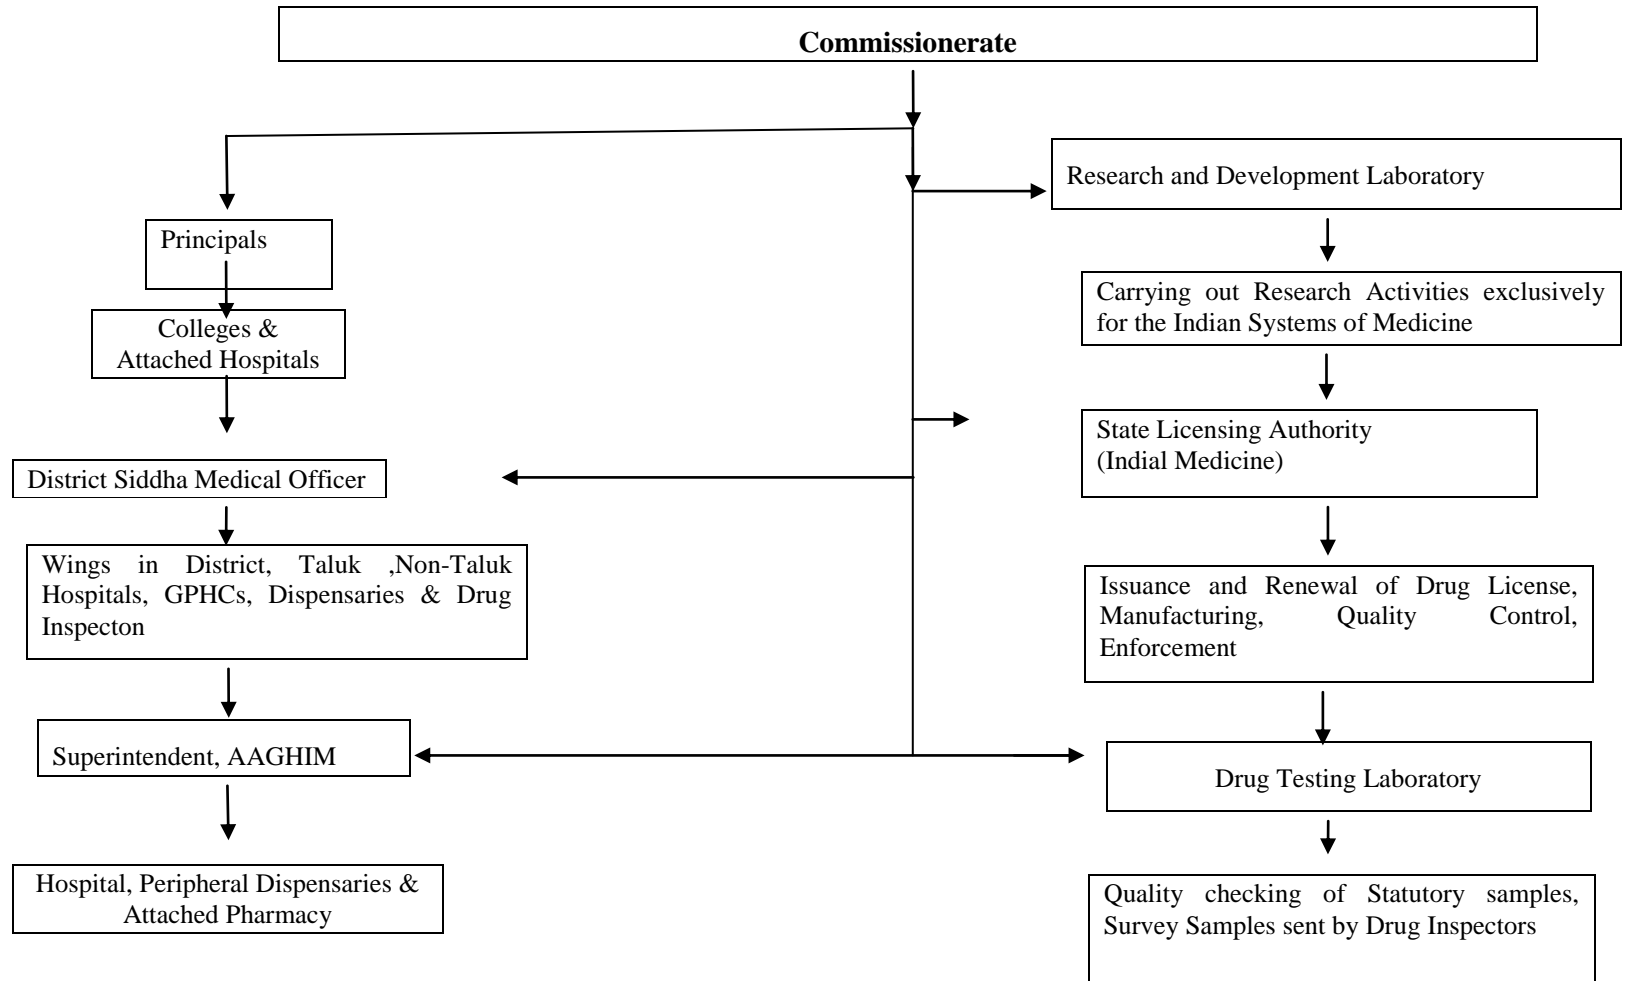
Commissionerate

Principals

Colleges & Attached Hospitals

District Siddha Medical Officer

Wings in District, Taluk ,Non-Taluk Hospitals, GPHCs, Dispensaries & Drug Inspecton

Superintendent, AAGHIM

Hospital, Peripheral Dispensaries & Attached Pharmacy

Research and Development Laboratory

Carrying out Research Activities exclusively for the Indian Systems of Medicine

State Licensing Authority (Indial Medicine)

Issuance and Renewal of Drug License, Manufacturing, Quality Control, Enforcement

Drug Testing Laboratory

Quality checking of Statutory samples, Survey Samples sent by Drug Inspectors